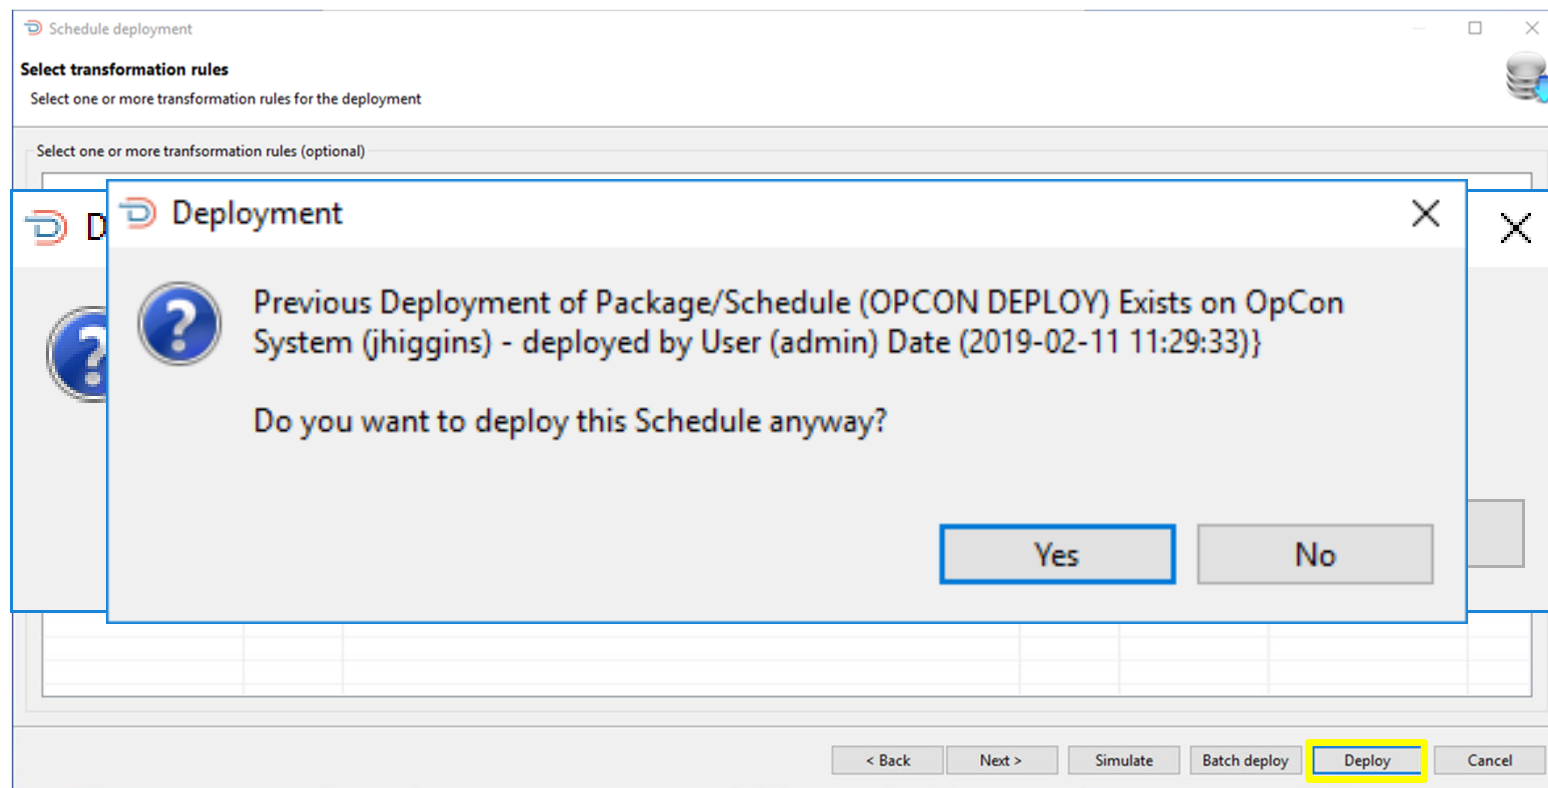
Schedule deployment

Select transformation rules

Select one or more transformation rules for the deployment

Select one or more tranfsormation rules (optional)

D

Deployment

Previous Deployment of Package/Schedule (OPCON DEPLOY) Exists on OpCon System (jhiggins) - deployed by User (admin) Date (2019-02-11 11:29:33)}

Do you want to deploy this Schedule anyway?

Yes

No

< Back

Next >

Simulate

Batch deploy

Deploy

Cancel